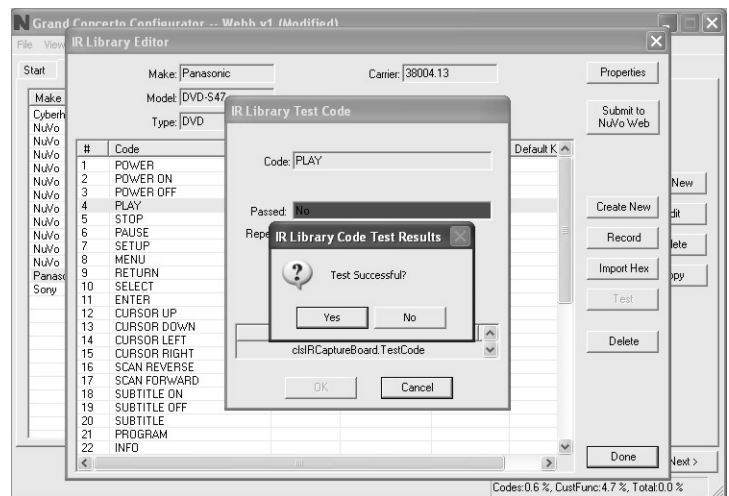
Grand Concerto Configurator -- Webb v1 (Modified)

File View

IR Library Editor

Start

Make: Panasonic

Carrier: 38004.13

Model: DVD-S47

Type: DVD

Properties

Submit to NuVo Web

Make
Cyberh
NuVo
NuVo
NuVo
NuVo
NuVo
NuVo
NuVo
NuVo
NuVo
NuVo
Panaso
Sony

| # | Code |
|---|---|
| 1 | POWER |
| 2 | POWER ON |
| 3 | POWER OFF |
| 4 | PLAY |
| 5 | STOP |
| 6 | PAUSE |
| 7 | SETUP |
| 8 | MENU |
| 9 | RETURN |
| 10 | SELECT |
| 11 | ENTER |
| 12 | CURSOR UP |
| 13 | CURSOR DOWN |
| 14 | CURSOR LEFT |
| 15 | CURSOR RIGHT |
| 16 | SCAN REVERSE |
| 17 | SCAN FORWARD |
| 18 | SUBTITLE ON |
| 19 | SUBTITLE OFF |
| 20 | SUBTITLE |
| 21 | PROGRAM |
| 22 | INFO |

Default K

IR Library Test Code

Code: PLAY

Passed: No

Repe

clsIRCaptureBoard.TestCode

OK

Cancel

IR Library Code Test Results

Test Successful?

Yes

No

Create New

Record

Import Hex

Test

Delete

Done

New

dit

lete

opy

Next >

Codes:0.6 %, CustFunc:4.7 %, Total:0.0 %